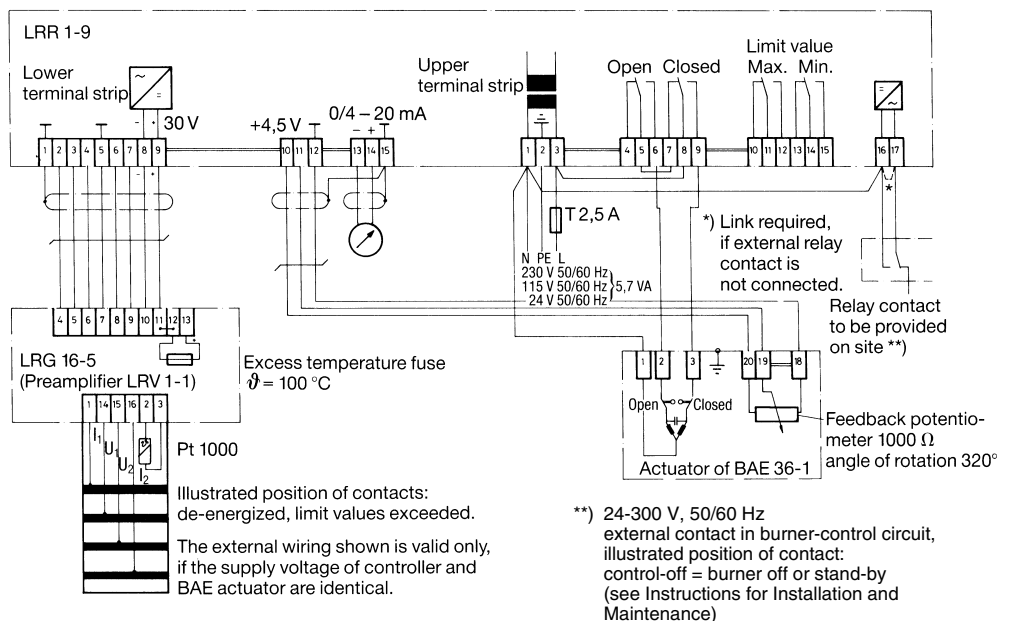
LRR 1-9

Lower terminal strip

30 V

+4,5 V

0/4 – 20 mA

Upper terminal strip

Open Closed

Limit value Max. Min.

1 2 3 4 5 6 7 8 9

10 11 12 13 14 15

1 2 3 4 5 6 7 8 9 10 11 12 13 14 15 16 17

T 2,5 A

*) Link required, if external relay contact is not connected.

N PE L
230 V 50/60 Hz
115 V 50/60 Hz
24 V 50/60 Hz
5,7 VA

Relay contact to be provided on site **)

4 5 6 7 8 9 10 11 12 13

LRG 16-5
(Preamplifier LRV 1-1)

Excess temperature fuse
$\vartheta$ = 100 °C

1 14 15 16 2 3

$I_1$ $U_1$ $U_2$ $I_2$

Pt 1000

1 2 3 20 19 18

Open Closed

Feedback potentiometer 1000 $\Omega$
angle of rotation 320°

Actuator of BAE 36-1

Illustrated position of contacts: de-energized, limit values exceeded.

The external wiring shown is valid only, if the supply voltage of controller and BAE actuator are identical.

**) 24-300 V, 50/60 Hz
external contact in burner-control circuit, illustrated position of contact: control-off = burner off or stand-by (see Instructions for Installation and Maintenance)